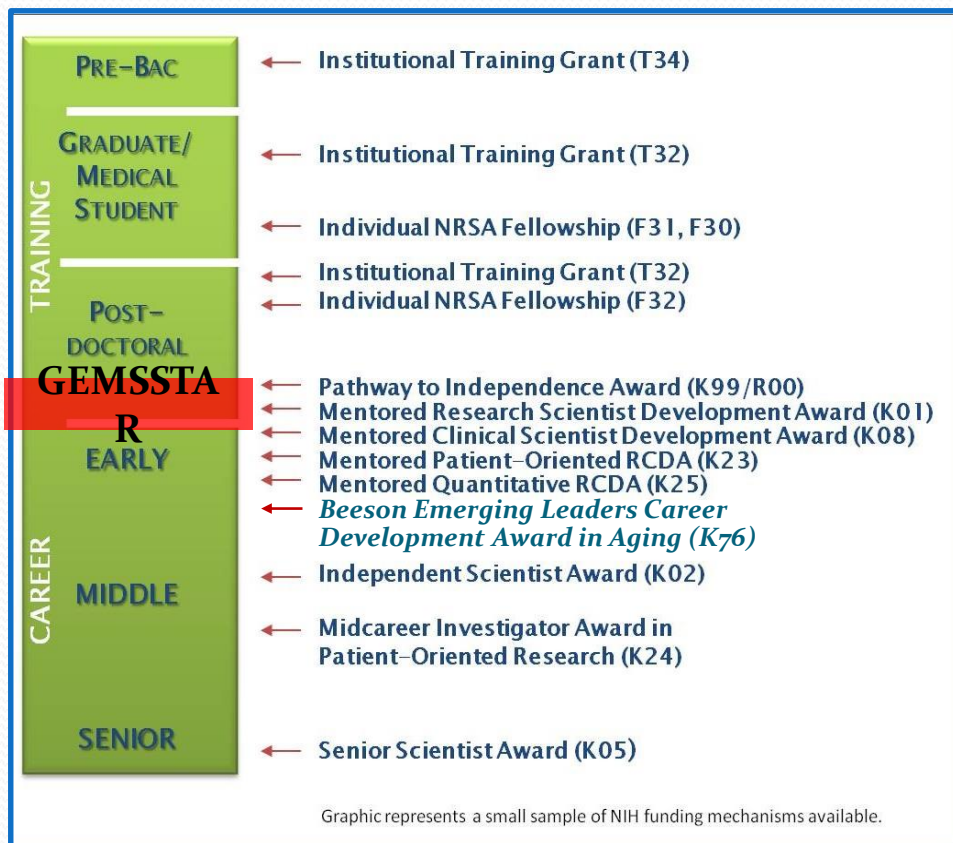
PRE-BAC

GRADUATE/ MEDICAL STUDENT

TRAINING

POST-DOCTORAL

GEMSSTA R

EARLY

CAREER

MIDDLE

SENIOR

Institutional Training Grant (T34)

Institutional Training Grant (T32)

Individual NRSA Fellowship (F31, F30)

Institutional Training Grant (T32)
Individual NRSA Fellowship (F32)

Pathway to Independence Award (K99/R00)
Mentored Research Scientist Development Award (K01)
Mentored Clinical Scientist Development Award (K08)
Mentored Patient-Oriented RCDA (K23)
Mentored Quantitative RCDA (K25)
Beeson Emerging Leaders Career Development Award in Aging (K76)

Independent Scientist Award (K02)

Midcareer Investigator Award in Patient-Oriented Research (K24)

Senior Scientist Award (K05)

Graphic represents a small sample of NIH funding mechanisms available.